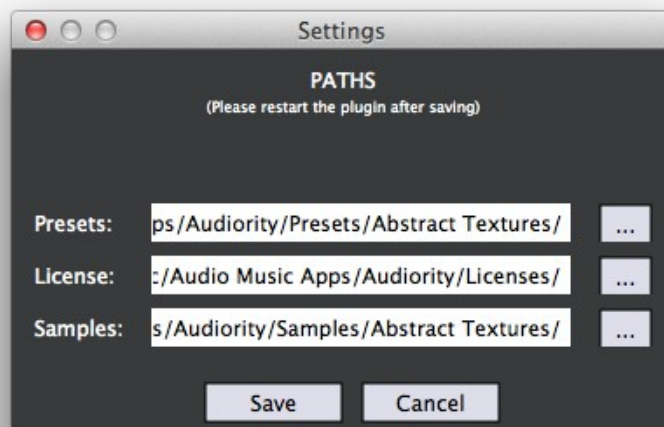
Settings

PATHS
(Please restart the plugin after saving)

Presets: ps/Audiority/Presets/Abstract Textures/ ...

License: :/Audio Music Apps/Audiority/Licenses/ ...

Samples: s/Audiority/Samples/Abstract Textures/ ...

Save Cancel